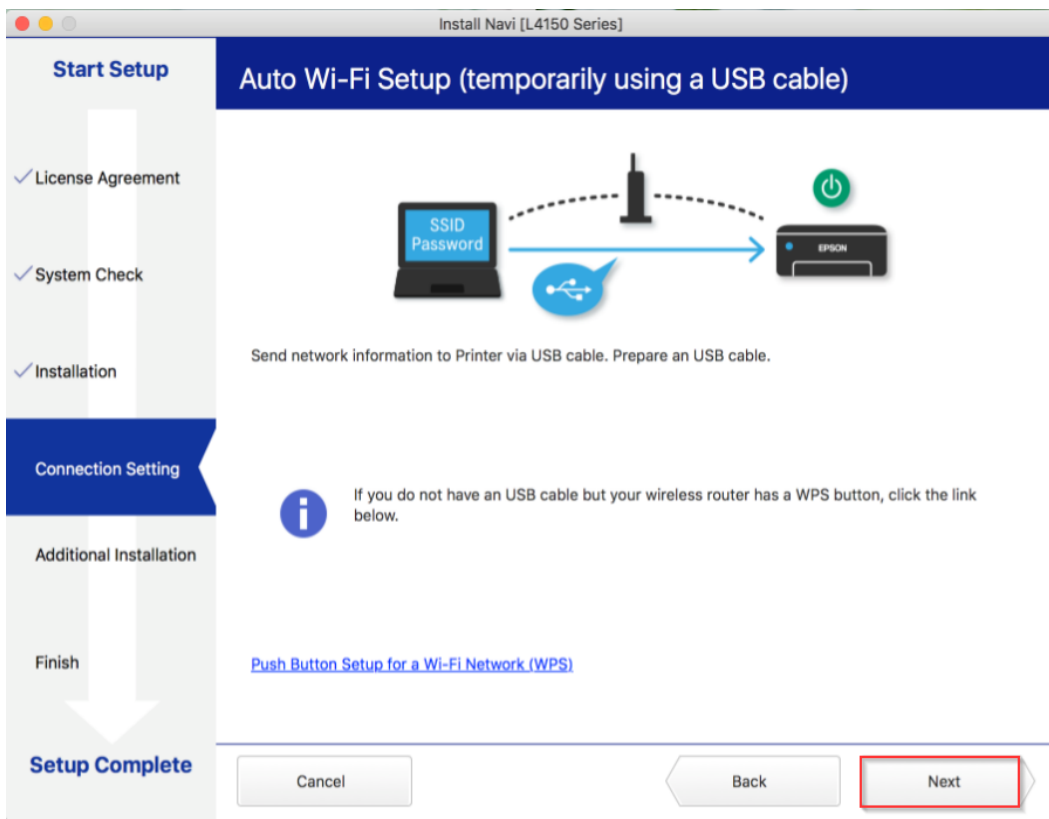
Install Navi [L4150 Series]

Start Setup

✓License Agreement

✓System Check

✓Installation

Connection Setting

Additional Installation

Finish

Setup Complete

Auto Wi-Fi Setup (temporarily using a USB cable)

SSID
Password

EPSON

Send network information to Printer via USB cable. Prepare an USB cable.

If you do not have an USB cable but your wireless router has a WPS button, click the link below.

Push Button Setup for a Wi-Fi Network (WPS)

Cancel

Back

Next